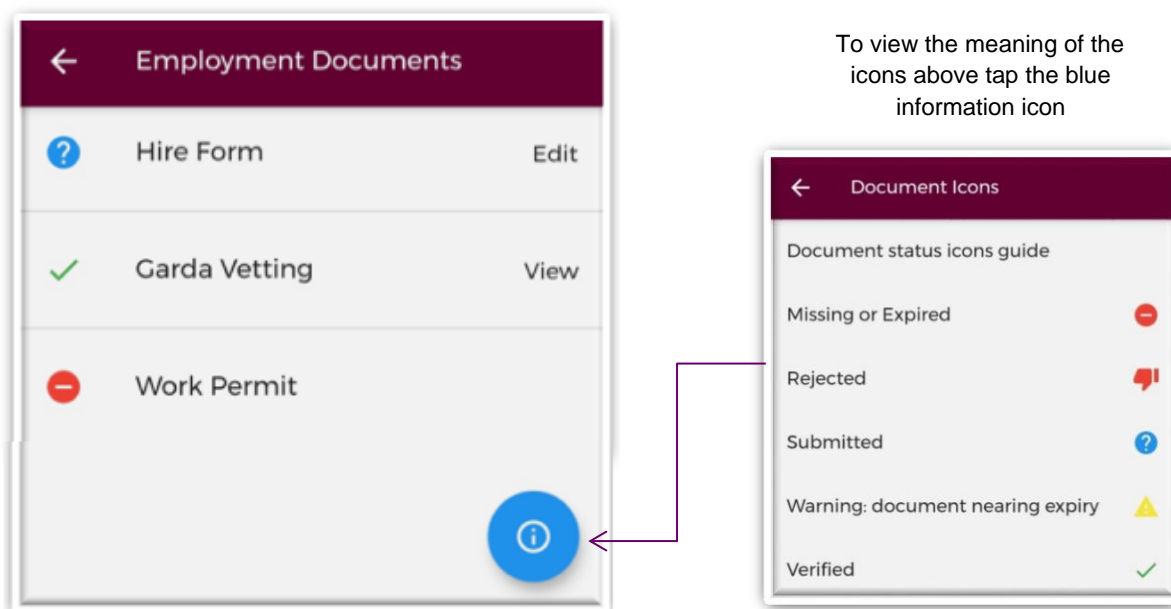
Employment Documents

Hire Form Edit

Garda Vetting View

Work Permit

To view the meaning of the icons above tap the blue information icon

Document Icons

Document status icons guide

Missing or Expired

Rejected

Submitted

Warning: document nearing expiry

Verified